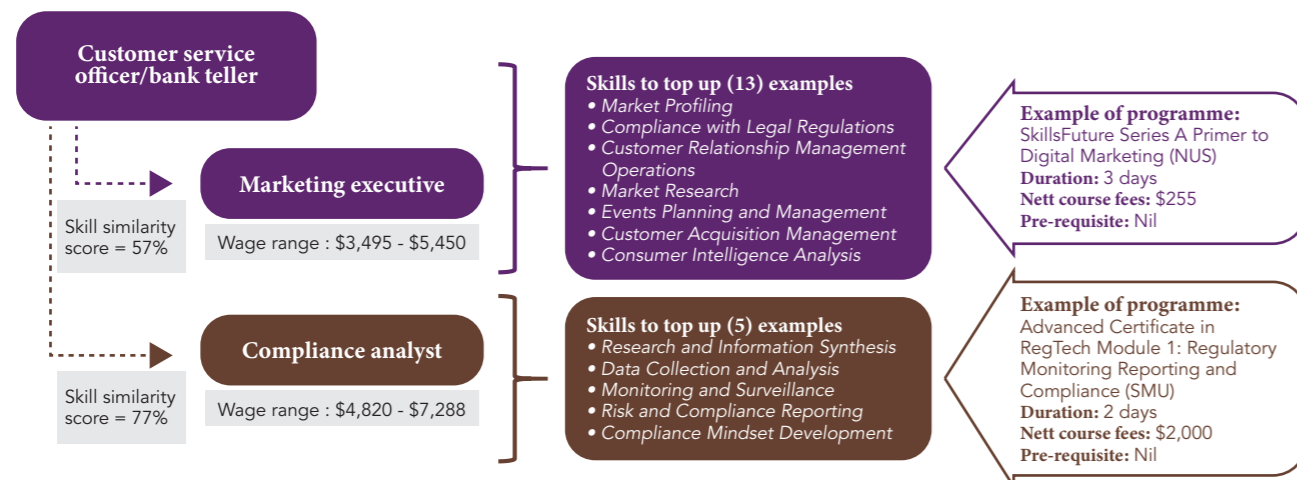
Customer service officer/bank teller

Marketing executive

Skill similarity score = 57%

Wage range : $3,495 - $5,450

Skills to top up (13) examples
• Market Profiling
• Compliance with Legal Regulations
• Customer Relationship Management Operations
• Market Research
• Events Planning and Management
• Customer Acquisition Management
• Consumer Intelligence Analysis

Example of programme:
SkillsFuture Series A Primer to Digital Marketing (NUS)
Duration: 3 days
Nett course fees: $255
Pre-requisite: Nil

Compliance analyst

Skill similarity score = 77%

Wage range : $4,820 - $7,288

Skills to top up (5) examples
• Research and Information Synthesis
• Data Collection and Analysis
• Monitoring and Surveillance
• Risk and Compliance Reporting
• Compliance Mindset Development

Example of programme:
Advanced Certificate in RegTech Module 1: Regulatory Monitoring Reporting and Compliance (SMU)
Duration: 2 days
Nett course fees: $2,000
Pre-requisite: Nil